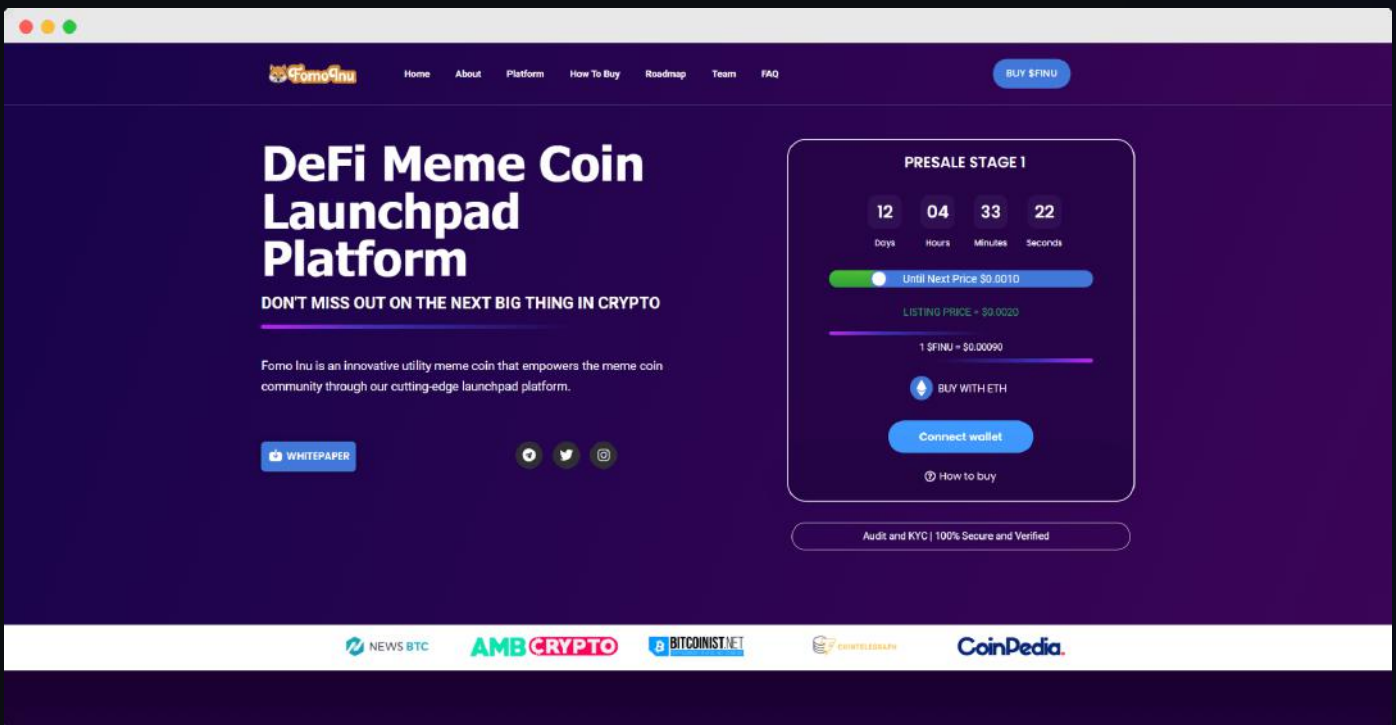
FomoInu

Home About Platform How To Buy Roadmap Team FAQ

BUY $FINU

DeFi Meme Coin Launchpad Platform

DON'T MISS OUT ON THE NEXT BIG THING IN CRYPTO

Fomo Inu is an innovative utility meme coin that empowers the meme coin community through our cutting-edge launchpad platform.

WHITEPAPER

PRESALE STAGE 1

| 12 | 04 | 33 | 22 |
|---|---|---|---|
| Days | Hours | Minutes | Seconds |

Until Next Price $0.0010

LISTING PRICE = $0.0020

1 $FINU = $0.00090

BUY WITH ETH

Connect wallet

How to buy

Audit and KYC | 100% Secure and Verified

NEWS BTC AMB CRYPTO BITCOINIST.NET COINTELEGRAPH CoinPedia.